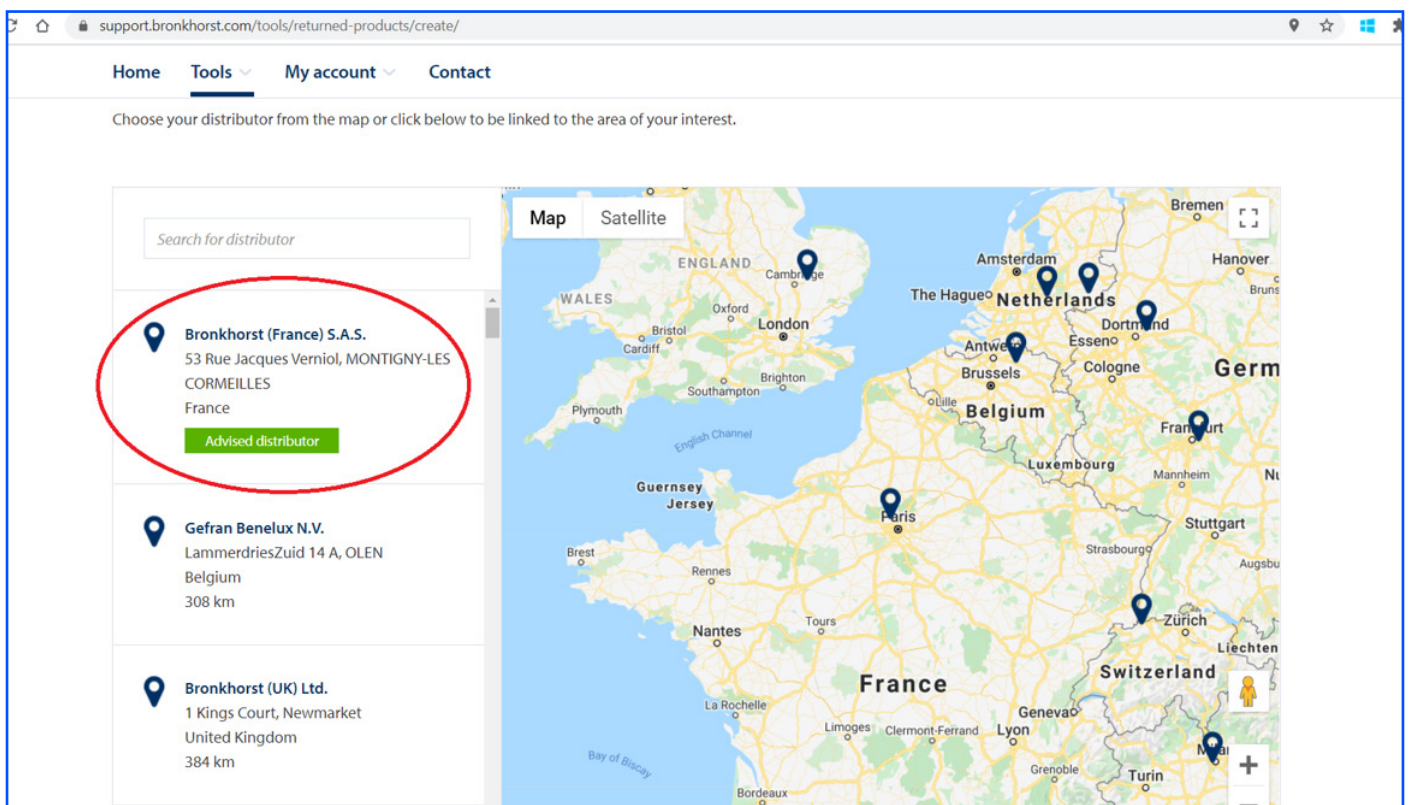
support.bronkhorst.com/tools/returned-products/create/

Home Tools My account Contact

Choose your distributor from the map or click below to be linked to the area of your interest.

Search for distributor

Bronkhorst (France) S.A.S.
53 Rue Jacques Verniol, MONTIGNY-LES CORMEILLES
France
Advised distributor

Gefran Benelux N.V.
LammerdriesZuid 14 A, OLEN
Belgium
308 km

Bronkhorst (UK) Ltd.
1 Kings Court, Newmarket
United Kingdom
384 km

Map Satellite

ENGLAND
WALES
Cambridge
Oxford
Bristol
Cardiff
London
Brighton
Southampton
Plymouth
English Channel
Guernsey
Jersey
Brest
Rennes
Nantes
Tours
Paris
La Rochelle
Limoges
Clermont-Ferrand
Lyon
Bay of Biscay
Bordeaux
Grenoble
Turin
Geneva
France
Amsterdam
The Hague
Netherlands
Bremen
Hanover
Bruns
Dortmund
Essen
Antwerp
Brussels
Cologne
Lille
Belgium
Germ
Frankfurt
Luxembourg
Mannheim
Nu
Stuttgart
Strasbourg
Augsbu
Zürich
Liechten
Switzerland
Mi